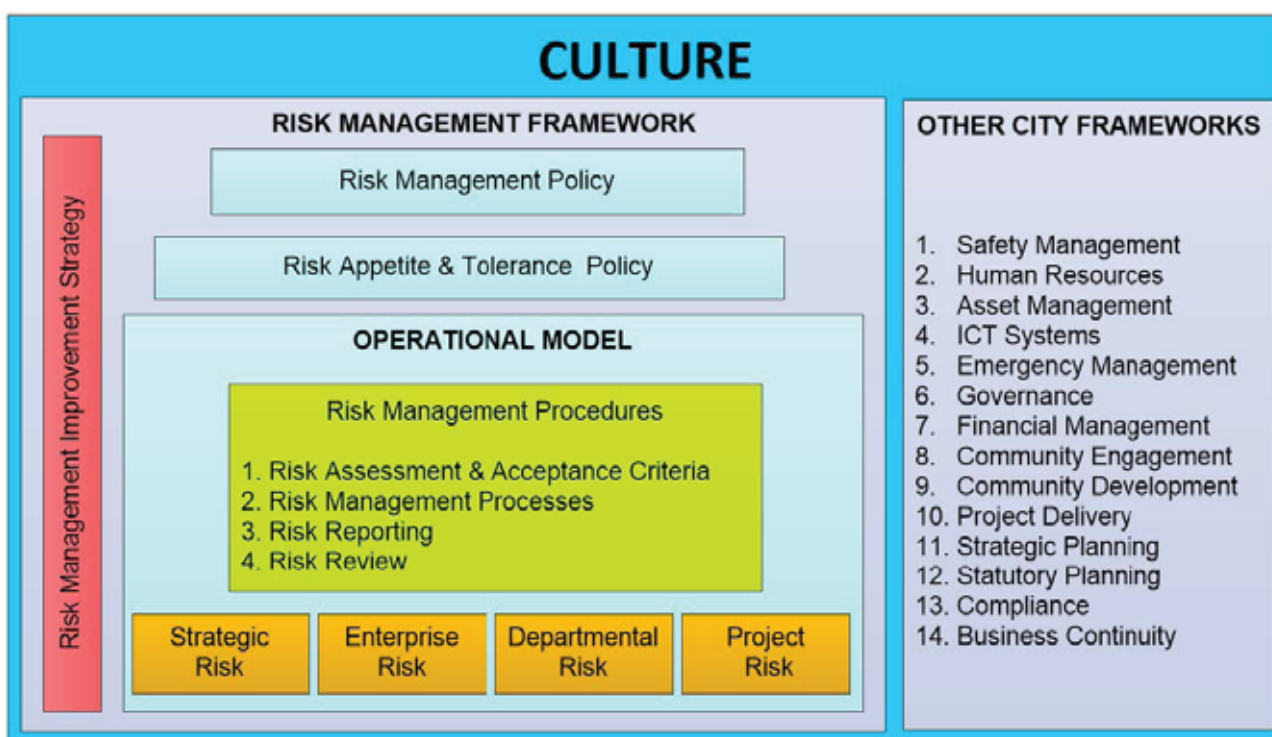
CULTURE

RISK MANAGEMENT FRAMEWORK

Risk Management Improvement Strategy

Risk Management Policy

Risk Appetite & Tolerance Policy

OPERATIONAL MODEL

Risk Management Procedures

1. Risk Assessment & Acceptance Criteria
2. Risk Management Processes
3. Risk Reporting
4. Risk Review

Strategic Risk

Enterprise Risk

Departmental Risk

Project Risk

OTHER CITY FRAMEWORKS

1. Safety Management
2. Human Resources
3. Asset Management
4. ICT Systems
5. Emergency Management
6. Governance
7. Financial Management
8. Community Engagement
9. Community Development
10. Project Delivery
11. Strategic Planning
12. Statutory Planning
13. Compliance
14. Business Continuity